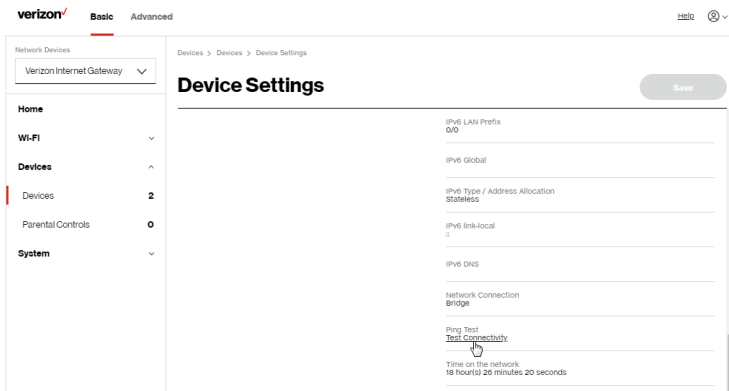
verizon✓ Basic Advanced

Help

Network Devices

Verizon Internet Gateway

Home

Wi-Fi

Devices

Devices 2

Parental Controls 0

System

Devices > Devices > Device Settings

Device Settings

Save

IPv6 LAN Prefix
0/0

IPv6 Global

IPv6 Type / Address Allocation
Stateless

IPv6 link-local
::

IPv6 DNS

Network Connection
Bridge

Ping Test
Test Connectivity

Time on the network
18 hour(s) 26 minutes 20 seconds